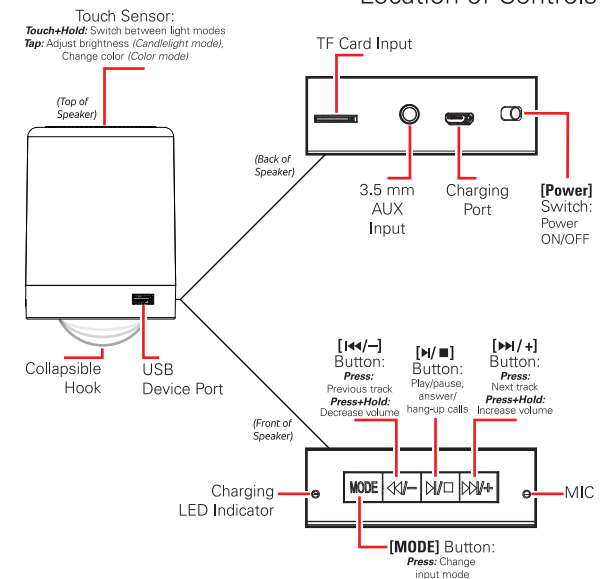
Location of Controls

Touch Sensor:
Touch+Hold: Switch between light modes
Tap: Adjust brightness (Candlelight mode), Change color (Color mode)

(Top of Speaker)

TF Card Input

(Back of Speaker)

3.5 mm AUX Input

Charging Port

[Power] Switch: Power ON/OFF

Collapsible Hook

USB Device Port

[⏮/–] Button:
Press: Previous track
Press+Hold: Decrease volume

[⏯/■] Button:
Play/pause, answer/ hang-up calls

[⏭/+] Button:
Press: Next track
Press+Hold: Increase volume

(Front of Speaker)

Charging LED Indicator

MODE

MIC

[MODE] Button:
Press: Change input mode